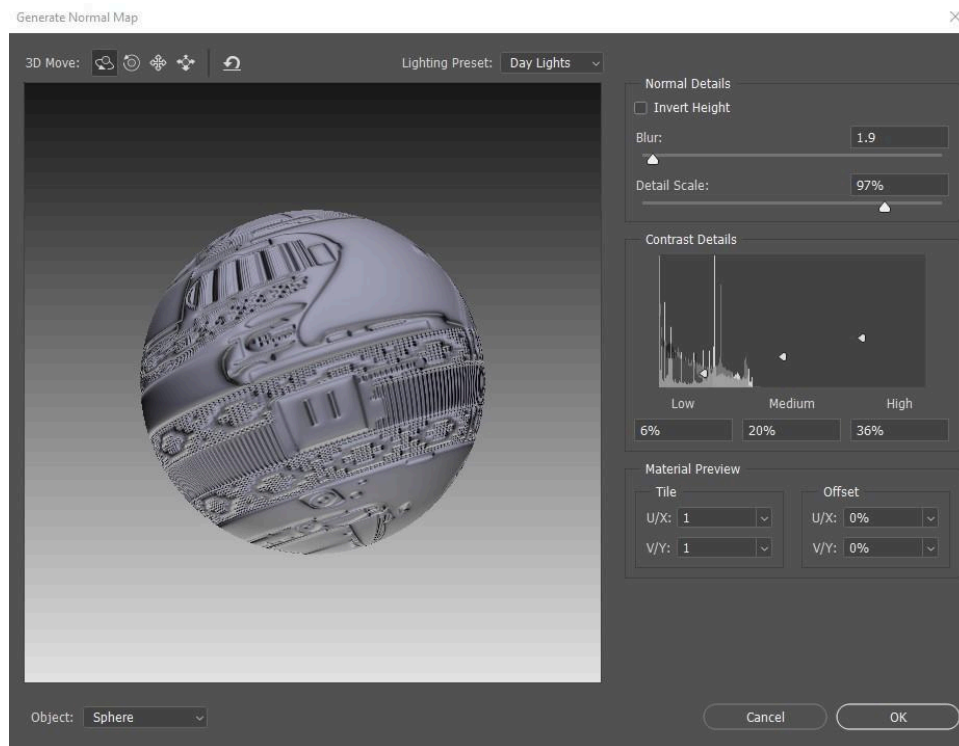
Generate Normal Map

3D Move:

Lighting Preset: Day Lights

Normal Details

Invert Height

Blur: 1.9

Detail Scale: 97%

Contrast Details

Low Medium High

6% 20% 36%

Material Preview

Tile

U/X: 1

V/Y: 1

Offset

U/X: 0%

V/Y: 0%

Object: Sphere

Cancel

OK